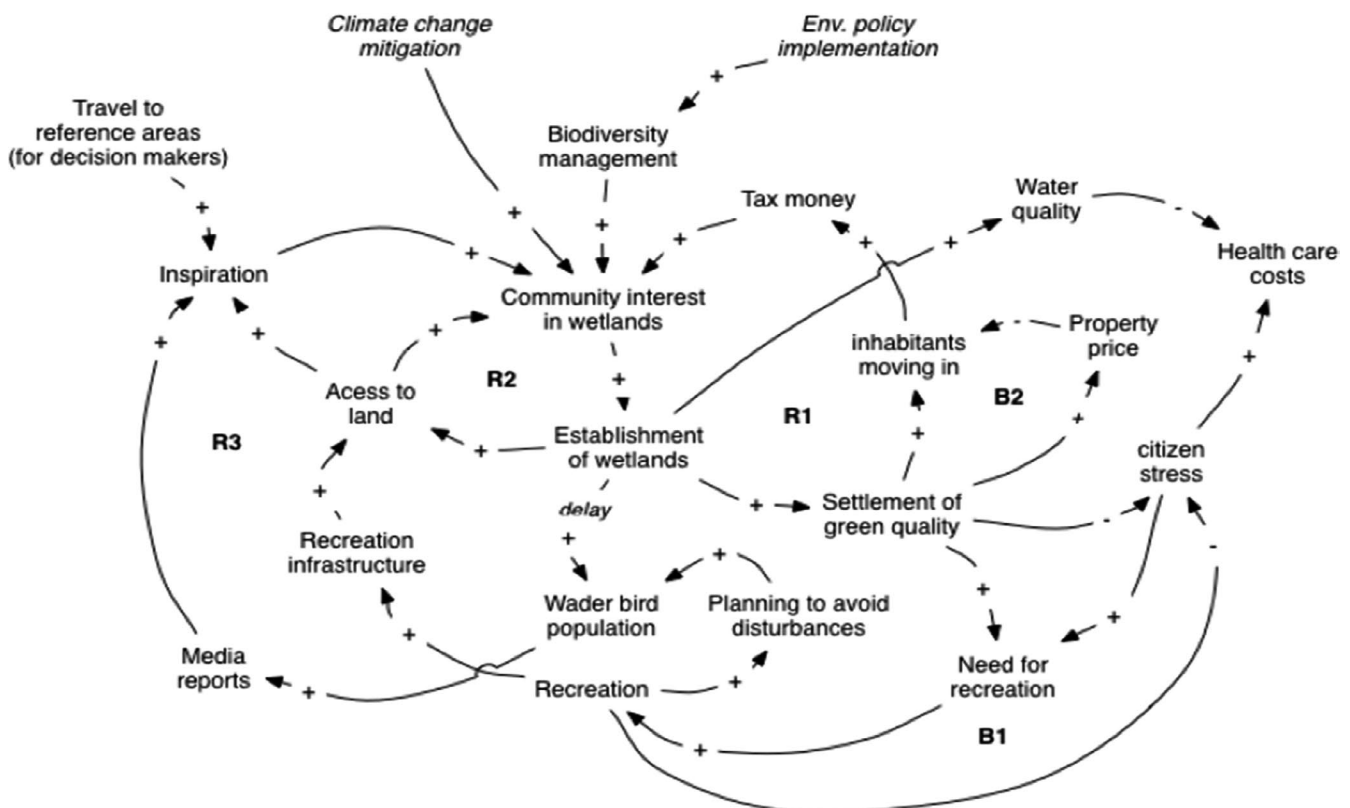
Climate change mitigation

Env. policy implementation

Travel to reference areas (for decision makers)

Biodiversity management

Tax money

Water quality

Health care costs

Inspiration

Community interest in wetlands

Property price

inhabitants moving in

Acess to land

R2

R1

B2

R3

Establishment of wetlands

citizen stress

delay

Settlement of green quality

Recreation infrastructure

Wader bird population

Planning to avoid disturbances

Media reports

Recreation

Need for recreation

B1

+
+
+
+
+
+
+
+
+
+
+
+
+
+
+
+
+
+
+
+
+
+
+
+
-